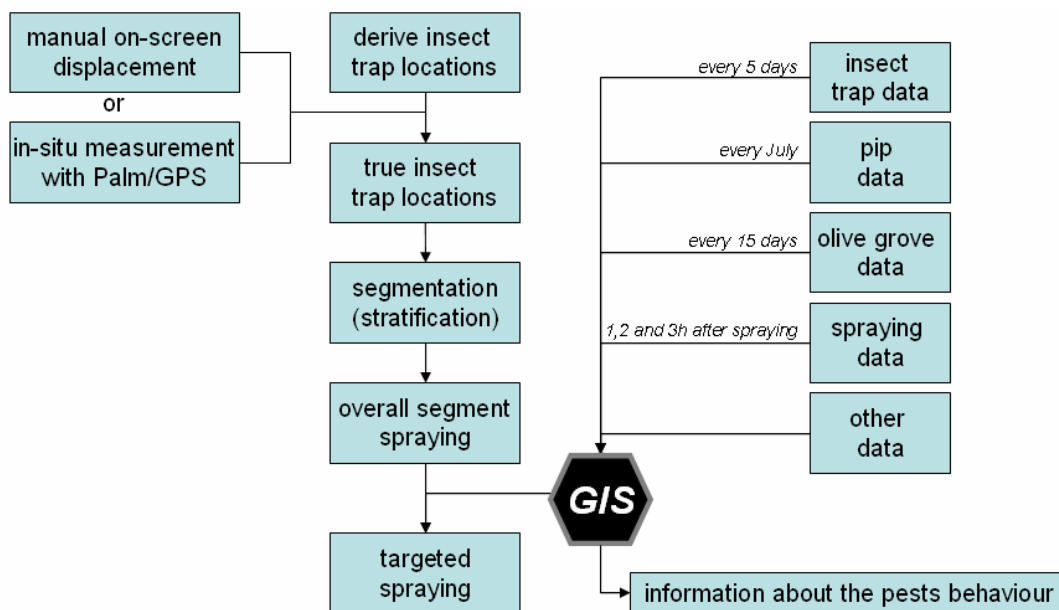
manual on-screen displacement

or

in-situ measurement with Palm/GPS

derive insect trap locations

true insect trap locations

segmentation (stratification)

overall segment spraying

targeted spraying

every 5 days

insect trap data

every July

pip data

every 15 days

olive grove data

1,2 and 3h after spraying

spraying data

other data

GIS

information about the pests behaviour